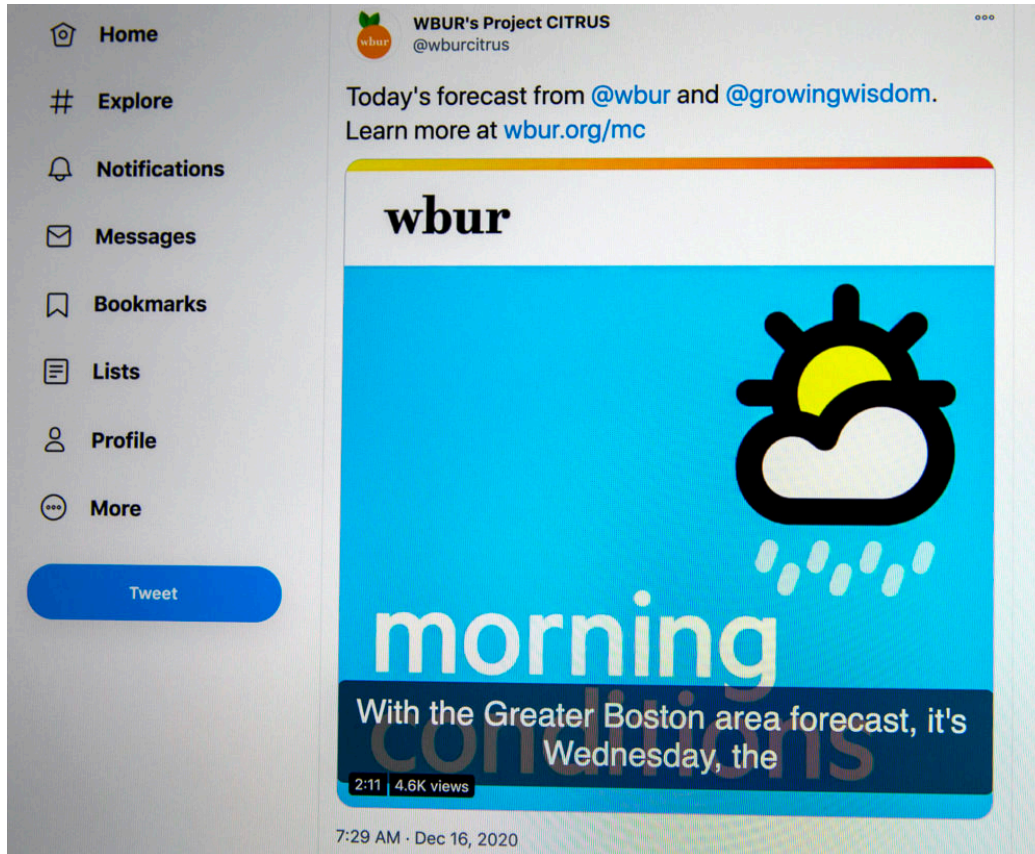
Home

Explore

Notifications

Messages

Bookmarks

Lists

Profile

More

Tweet

wbur

WBUR's Project CITRUS
@wburcitrus

Today's forecast from @wbur and @growingwisdom. Learn more at wbur.org/mc

wbur

morning
conditions

With the Greater Boston area forecast, it's Wednesday, the

2:11 4.6K views

7:29 AM · Dec 16, 2020